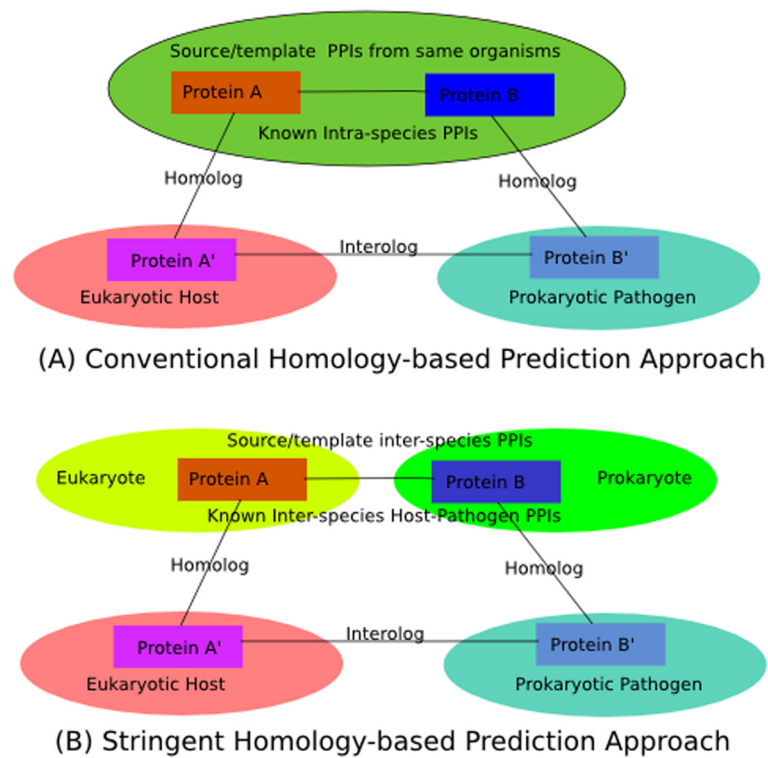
Source/template PPIs from same organisms

Protein A

Protein B

Known Intra-species PPIs

Homolog

Homolog

Interolog

Protein A'

Protein B'

Eukaryotic Host

Prokaryotic Pathogen

(A) Conventional Homology-based Prediction Approach

Source/template inter-species PPIs

Eukaryote

Protein A

Protein B

Prokaryote

Known Inter-species Host-Pathogen PPIs

Homolog

Homolog

Interolog

Protein A'

Protein B'

Eukaryotic Host

Prokaryotic Pathogen

(B) Stringent Homology-based Prediction Approach